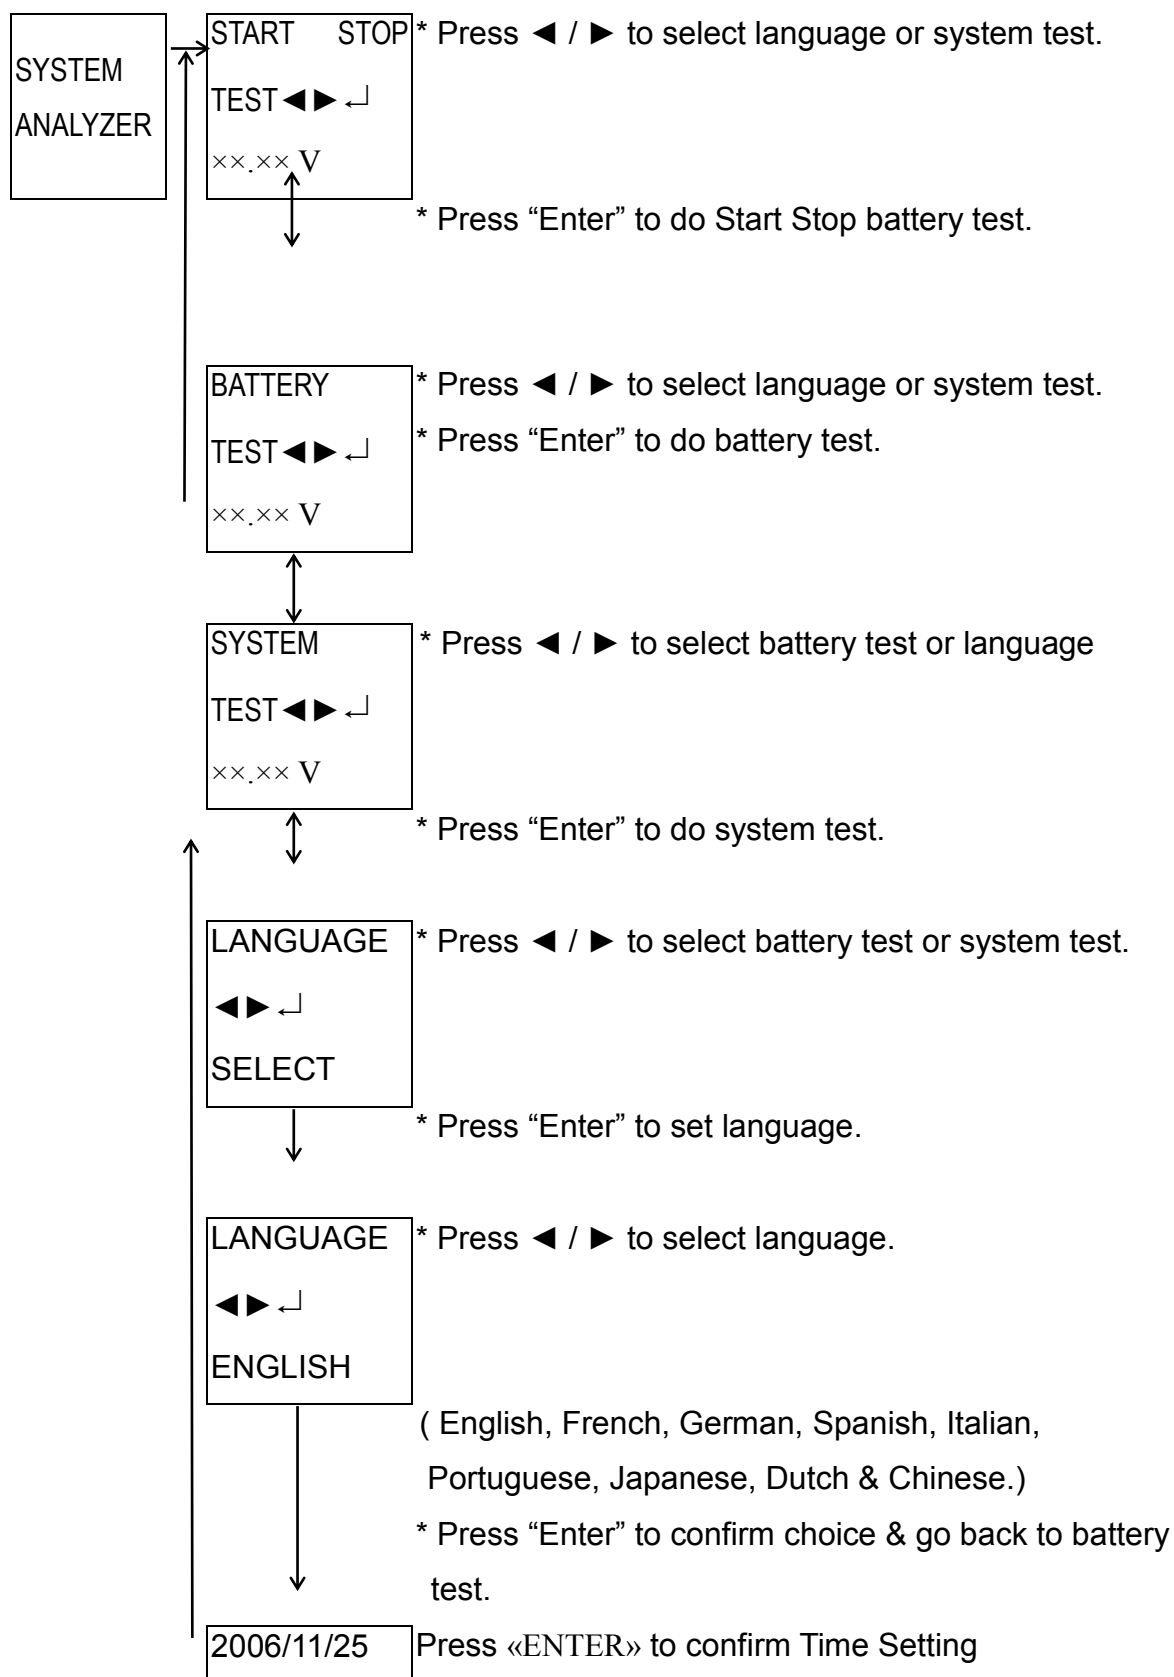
SYSTEM ANALYZER

START STOP
TEST ◄► ↵
××.×× V

* Press ◄ / ► to select language or system test.

* Press “Enter” to do Start Stop battery test.

BATTERY
TEST ◄► ↵
××.×× V

* Press ◄ / ► to select language or system test.
* Press “Enter” to do battery test.

SYSTEM
TEST ◄► ↵
××.×× V

* Press ◄ / ► to select battery test or language

* Press “Enter” to do system test.

LANGUAGE
◄► ↵
SELECT

* Press ◄ / ► to select battery test or system test.

* Press “Enter” to set language.

LANGUAGE
◄► ↵
ENGLISH

* Press ◄ / ► to select language.

( English, French, German, Spanish, Italian, Portuguese, Japanese, Dutch & Chinese.)

* Press “Enter” to confirm choice & go back to battery test.

2006/11/25

Press «ENTER» to confirm Time Setting